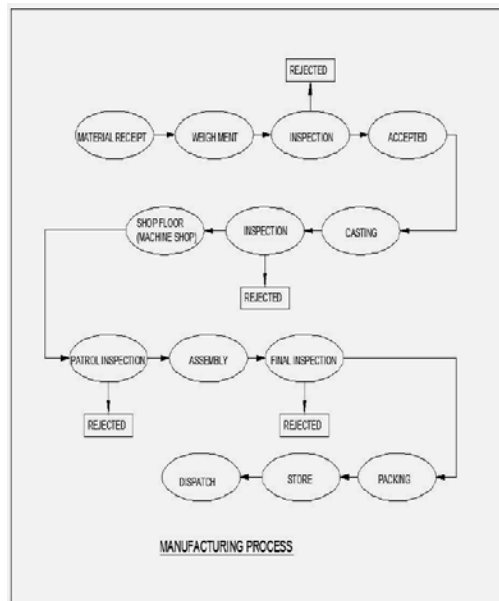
REJECTED

MATERIAL RECEIPT

WEIGH MENT

INSPECTION

ACCEPTED

SHOP FLOOR (MACHINE SHOP)

INSPECTION

CASTING

REJECTED

PATROL INSPECTION

ASSEMBLY

FINAL INSPECTION

REJECTED

REJECTED

DISPATCH

STORE

PACKING

MANUFACTURING PROCESS